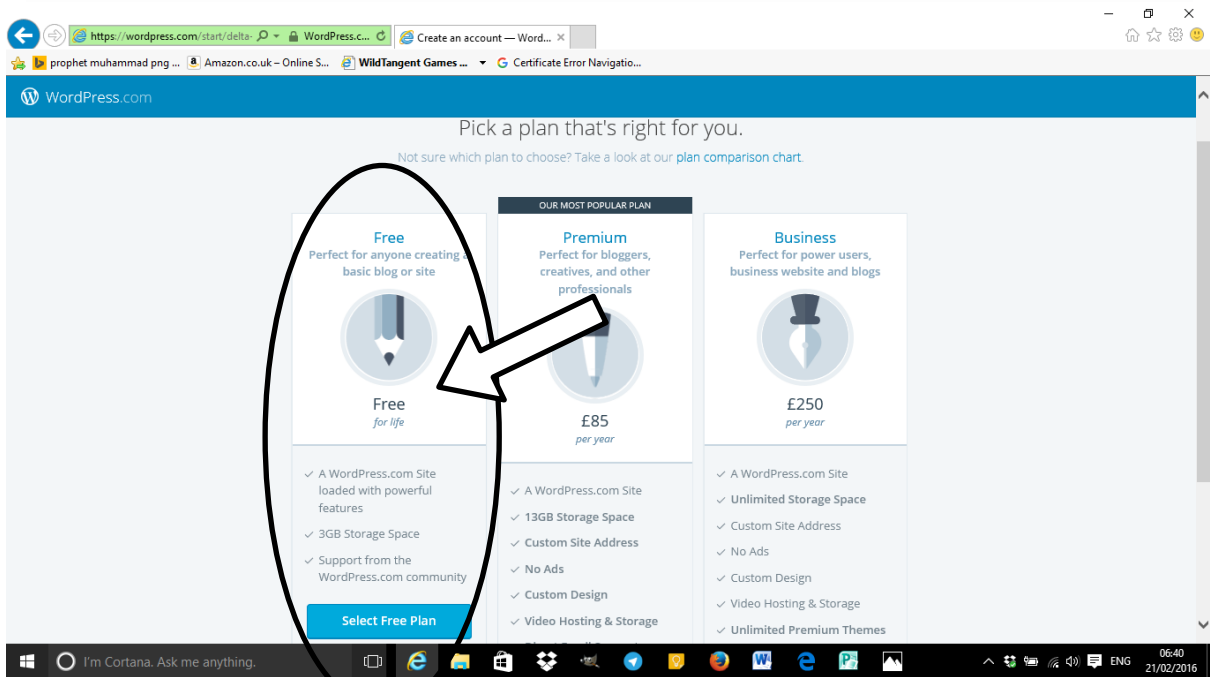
https://wordpress.com/start/delta-
WordPress.c...
Create an account — Word...

prophet muhammad png ...
Amazon.co.uk – Online S...
WildTangent Games ...
Certificate Error Navigatio...

WordPress.com

Pick a plan that's right for you.

Not sure which plan to choose? Take a look at our plan comparison chart.

OUR MOST POPULAR PLAN

Free
Perfect for anyone creating a basic blog or site

Free
for life

✓ A WordPress.com Site loaded with powerful features
✓ 3GB Storage Space
✓ Support from the WordPress.com community

Select Free Plan

Premium
Perfect for bloggers, creatives, and other professionals

£85
per year

✓ A WordPress.com Site
✓ 13GB Storage Space
✓ Custom Site Address
✓ No Ads
✓ Custom Design
✓ Video Hosting & Storage

Business
Perfect for power users, business website and blogs

£250
per year

✓ A WordPress.com Site
✓ Unlimited Storage Space
✓ Custom Site Address
✓ No Ads
✓ Custom Design
✓ Video Hosting & Storage
✓ Unlimited Premium Themes

I'm Cortana. Ask me anything.

ENG
06:40
21/02/2016